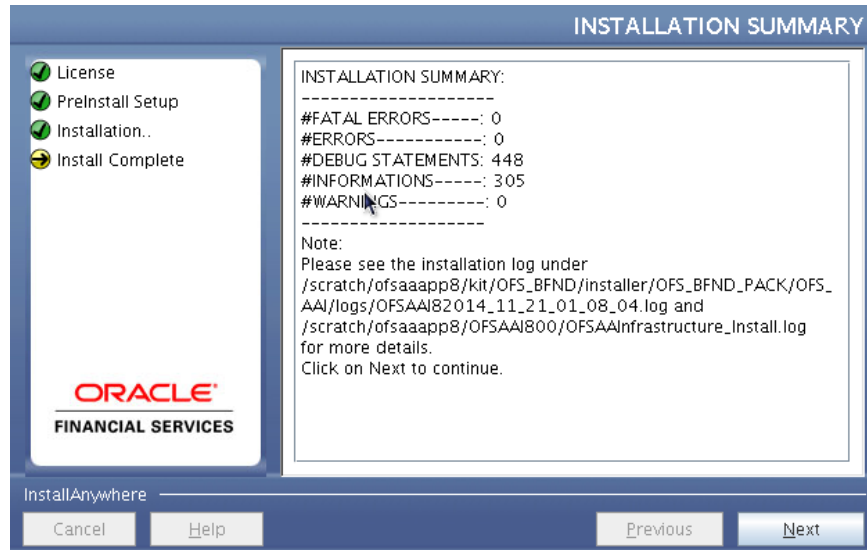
INSTALLATION SUMMARY

License
PreInstall Setup
Installation..
Install Complete

ORACLE
FINANCIAL SERVICES

INSTALLATION SUMMARY:
--------------------
#FATAL ERRORS-----: 0
#ERRORS-----------: 0
#DEBUG STATEMENTS: 448
#INFORMATIONS-----: 305
#WARNINGS---------: 0
--------------------
Note:
Please see the installation log under /scratch/ofsaaapp8/kit/OFS_BFND/installer/OFS_BFND_PACK/OFS_AAI/logs/OFSAAI82014_11_21_01_08_04.log and /scratch/ofsaaapp8/OFSAAI800/OFSAAInfrastructure_Install.log for more details.
Click on Next to continue.

InstallAnywhere

Cancel
Help
Previous
Next